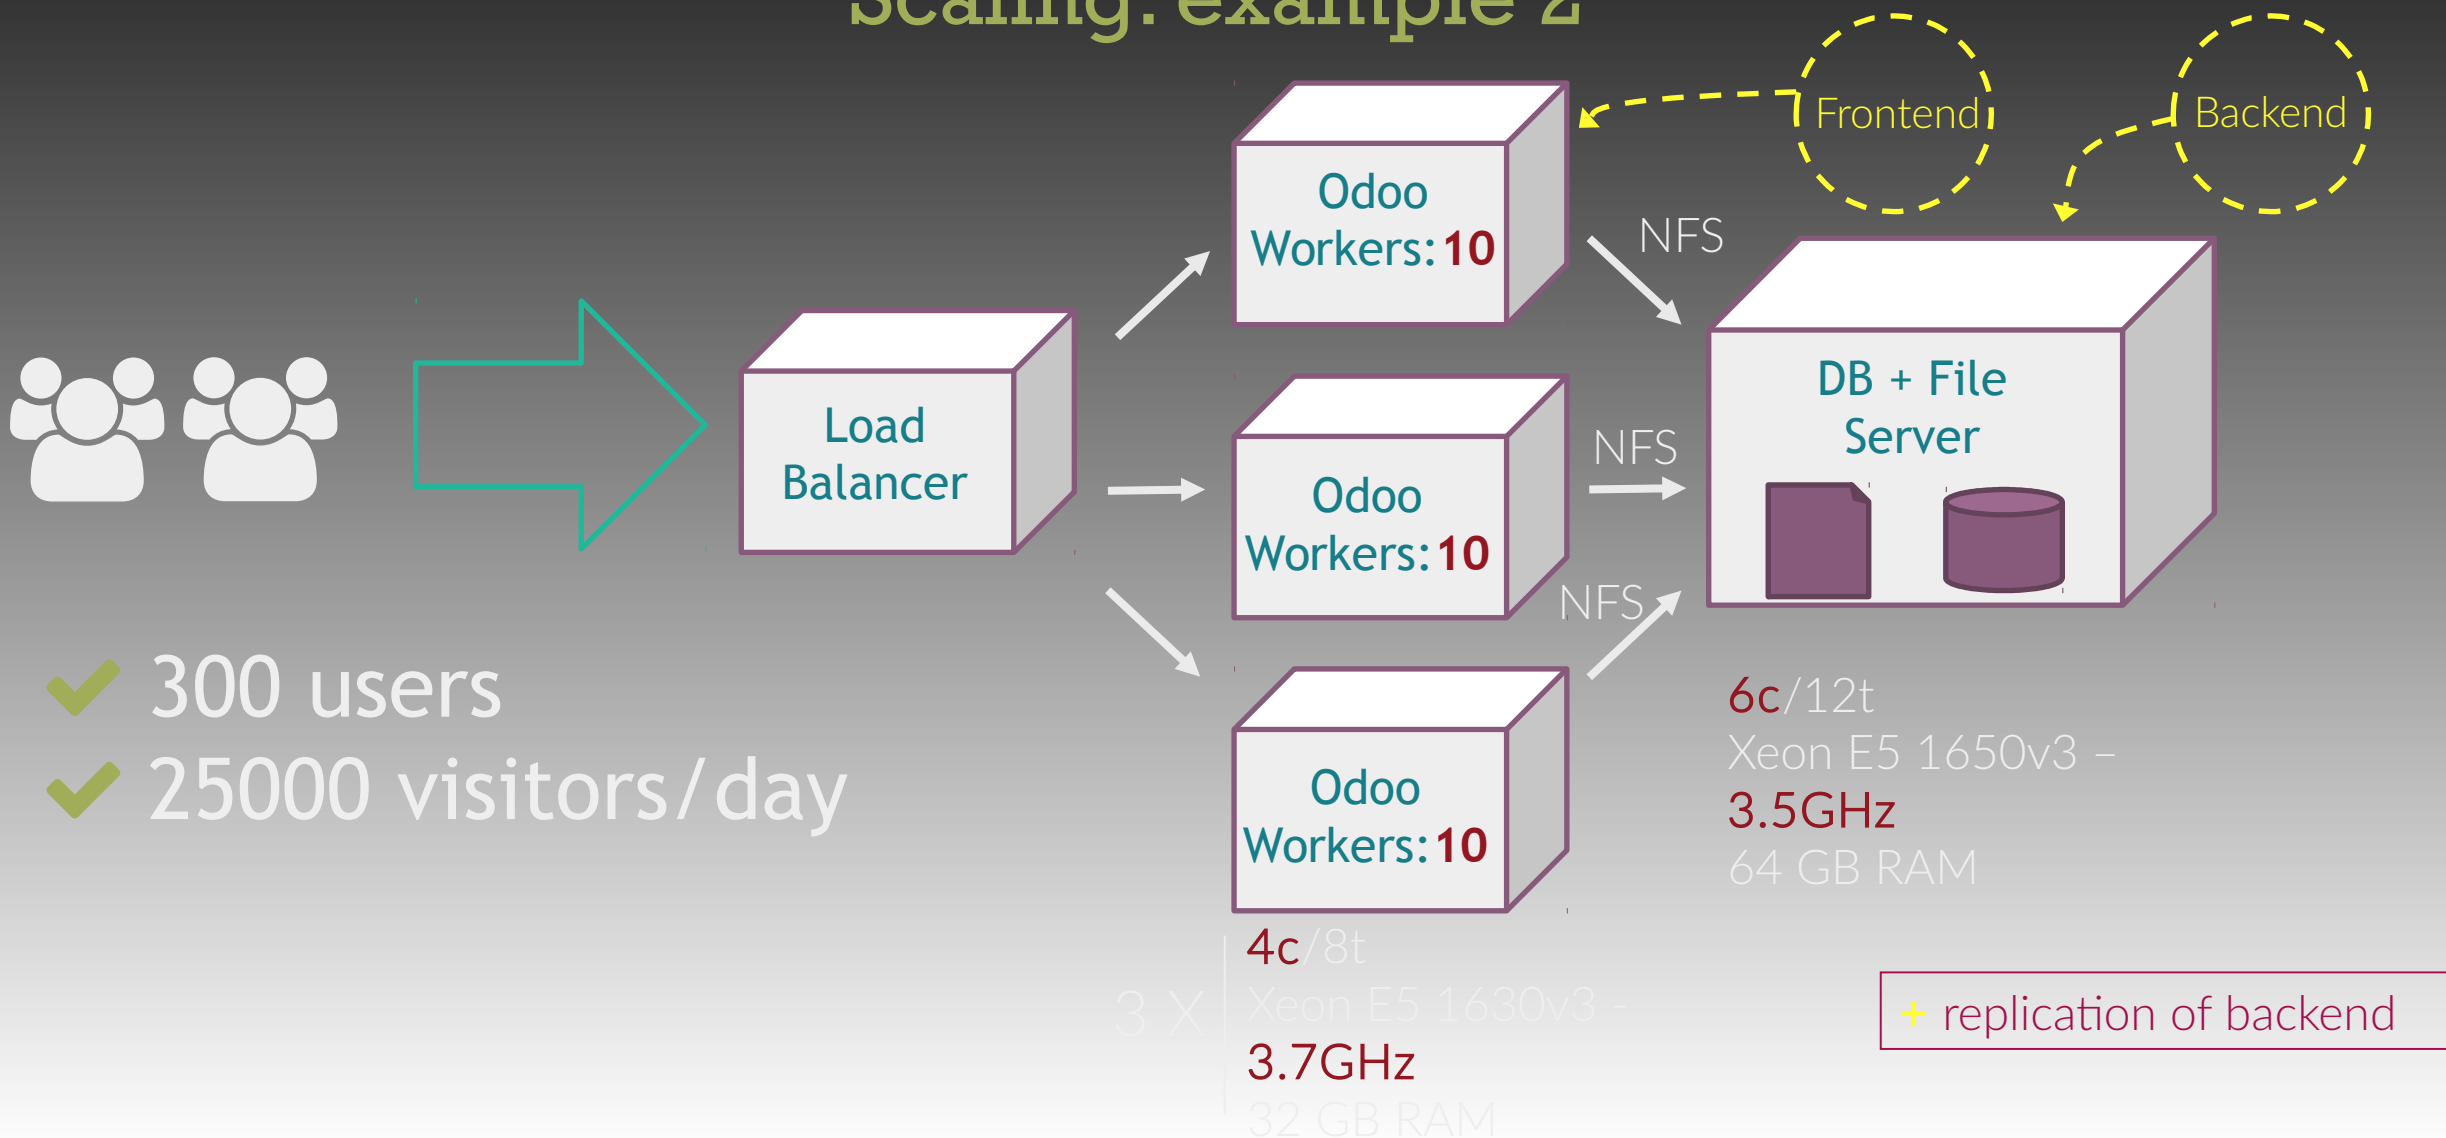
Scaling: example 2

Frontend

Backend

Odoo
Workers: 10

NFS

Load Balancer

Odoo
Workers: 10

NFS

DB + File Server

NFS

Odoo
Workers: 10

300 users
25000 visitors/day

6c/12t
Xeon E5 1650v3 –
3.5GHz
64 GB RAM

4c/8t
3 X Xeon E5 1630v3 –
3.7GHz
32 GB RAM

+ replication of backend